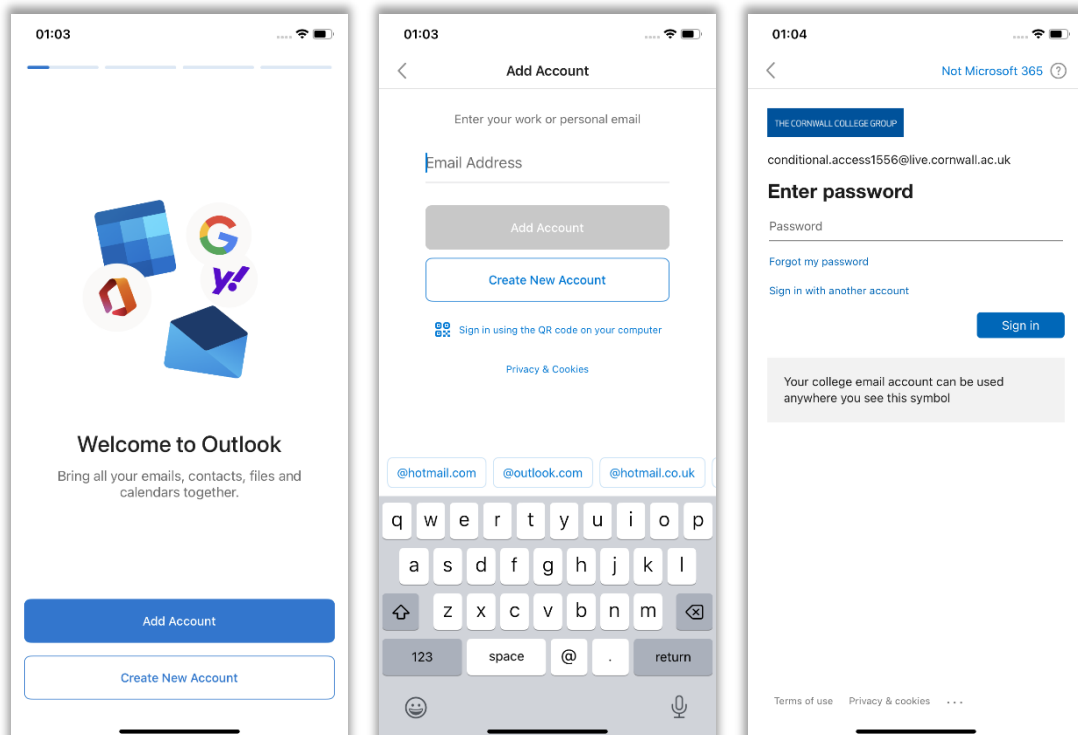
01:03

Welcome to Outlook

Bring all your emails, contacts, files and calendars together.

Add Account

Create New Account

01:03

Add Account

Enter your work or personal email

Email Address

Add Account

Create New Account

Sign in using the QR code on your computer

Privacy & Cookies

@hotmail.com @outlook.com @hotmail.co.uk

q w e r t y u i o p
a s d f g h j k l
z x c v b n m
123 space @ . return

01:04

Not Microsoft 365 ?

THE CORNWALL COLLEGE GROUP

conditional.access1556@live.cornwall.ac.uk

Enter password

Password

Forgot my password

Sign in with another account

Sign in

Your college email account can be used anywhere you see this symbol

Terms of use Privacy & cookies ...